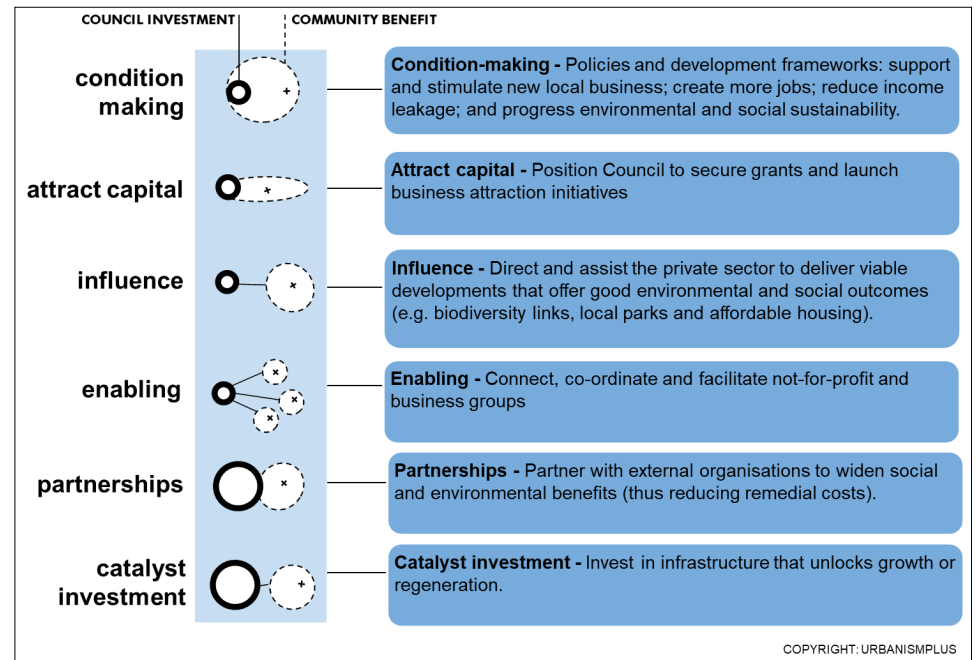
COUNCIL INVESTMENT
COMMUNITY BENEFIT

condition making

Condition-making - Policies and development frameworks: support and stimulate new local business; create more jobs; reduce income leakage; and progress environmental and social sustainability.

attract capital

Attract capital - Position Council to secure grants and launch business attraction initiatives

influence

Influence - Direct and assist the private sector to deliver viable developments that offer good environmental and social outcomes (e.g. biodiversity links, local parks and affordable housing).

enabling

Enabling - Connect, co-ordinate and facilitate not-for-profit and business groups

partnerships

Partnerships - Partner with external organisations to widen social and environmental benefits (thus reducing remedial costs).

catalyst investment

Catalyst investment - Invest in infrastructure that unlocks growth or regeneration.

COPYRIGHT: URBANISMPLUS